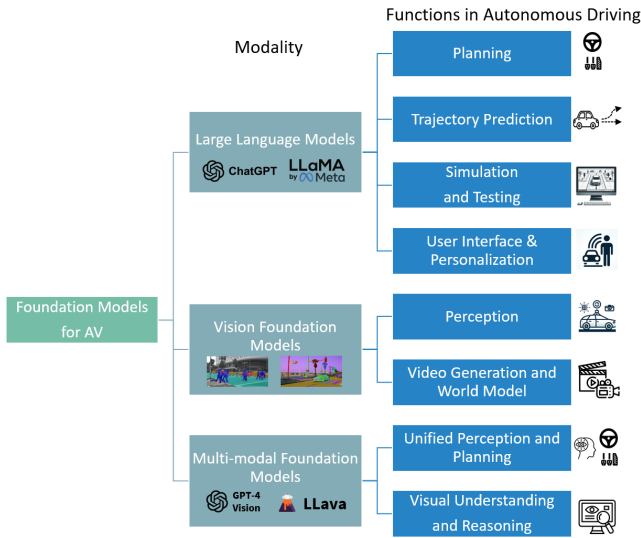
Functions in Autonomous Driving

Modality

Planning

Large Language Models

ChatGPT

LLaMA by Meta

Trajectory Prediction

Simulation and Testing

User Interface & Personalization

Foundation Models for AV

Vision Foundation Models

Perception

Video Generation and World Model

Multi-modal Foundation Models

GPT-4 Vision

LLava

Unified Perception and Planning

Visual Understanding and Reasoning